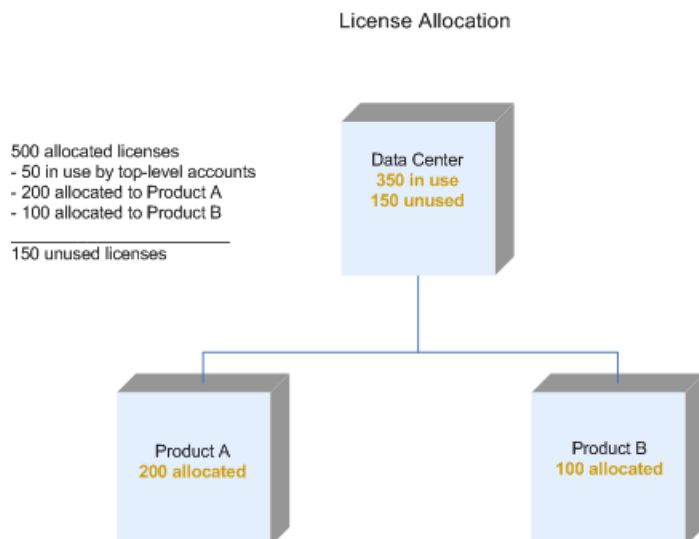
License Allocation

500 allocated licenses
- 50 in use by top-level accounts
- 200 allocated to Product A
- 100 allocated to Product B

150 unused licenses

Data Center
350 in use
150 unused

Product A
200 allocated

Product B
100 allocated